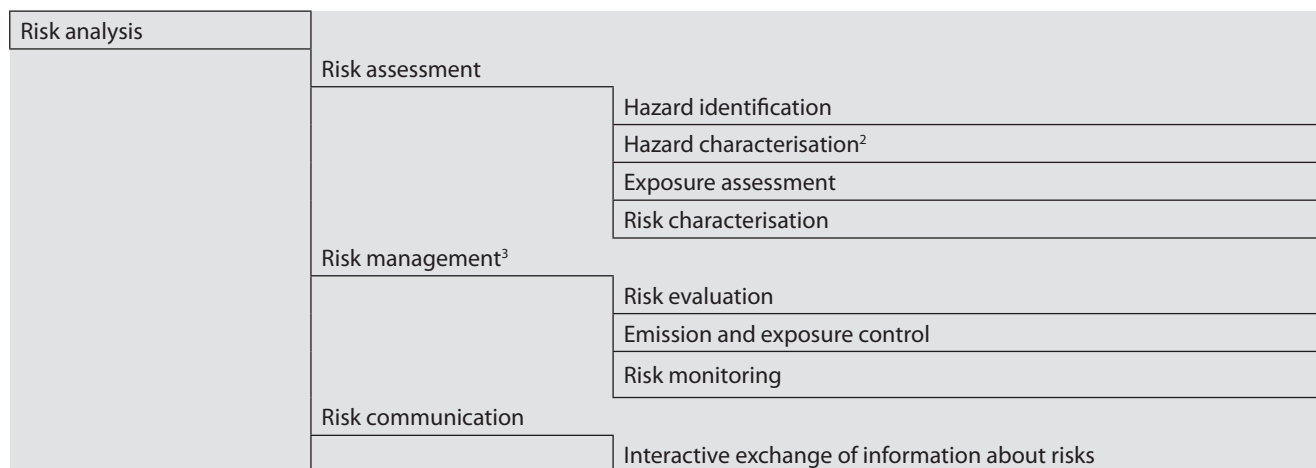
Risk analysis

Risk assessment

Hazard identification

Hazard characterisation$^2$

Exposure assessment

Risk characterisation

Risk management$^3$

Risk evaluation

Emission and exposure control

Risk monitoring

Risk communication

Interactive exchange of information about risks